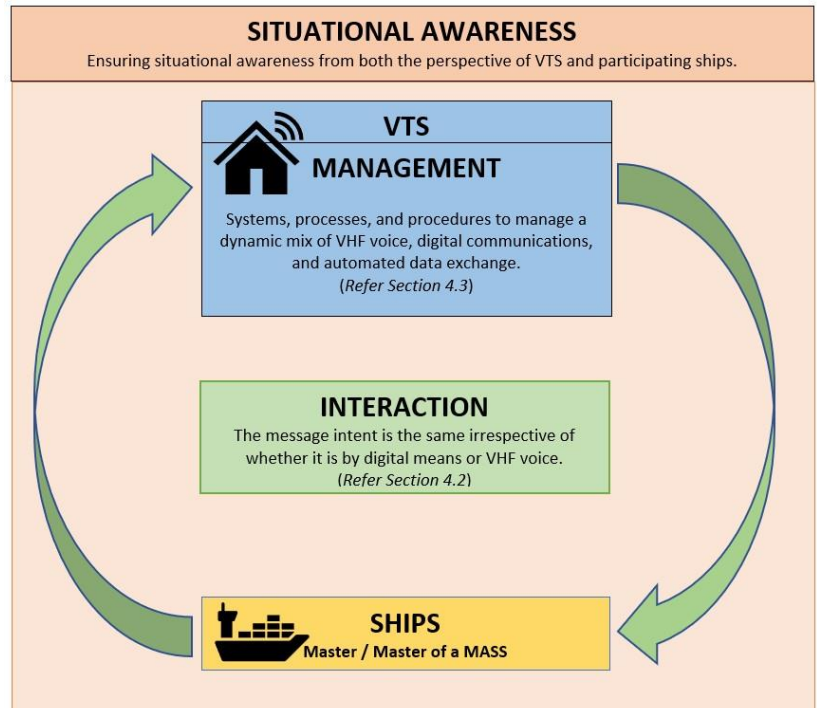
SITUATIONAL AWARENESS
Ensuring situational awareness from both the perspective of VTS and participating ships.

VTS
MANAGEMENT
Systems, processes, and procedures to manage a dynamic mix of VHF voice, digital communications, and automated data exchange.
(Refer Section 4.3)

INTERACTION
The message intent is the same irrespective of whether it is by digital means or VHF voice.
(Refer Section 4.2)

SHIPS
Master / Master of a MASS